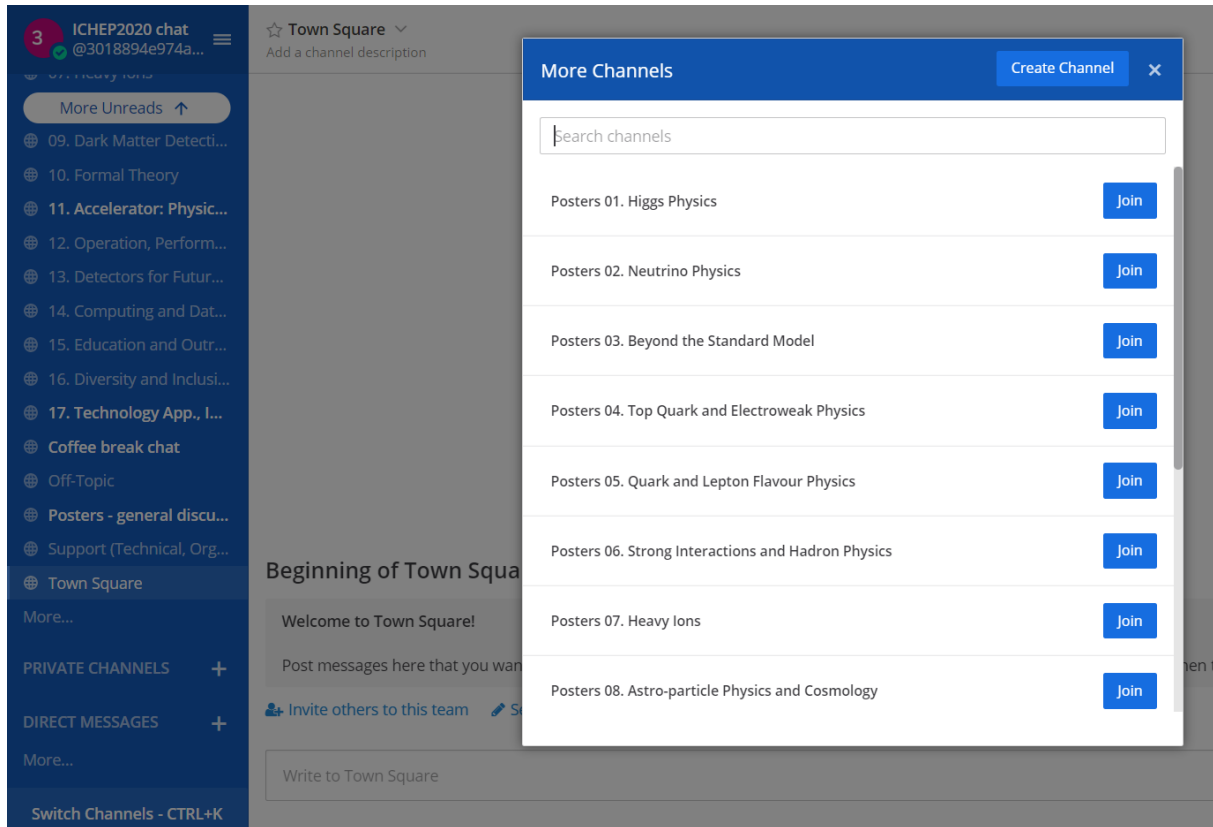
3 ICHEP2020 chat
@3018894e974a...

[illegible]

More Unreads

09. Dark Matter Detecti...
10. Formal Theory
11. Accelerator: Physic...
12. Operation, Perform...
13. Detectors for Futur...
14. Computing and Dat...
15. Education and Outr...
16. Diversity and Inclusi...
17. Technology App., I...
Coffee break chat
Off-Topic
Posters - general discu...
Support (Technical, Org...
Town Square
More...

PRIVATE CHANNELS +

DIRECT MESSAGES +
More...

Switch Channels - CTRL+K

Town Square
Add a channel description

Beginning of Town Squa

Welcome to Town Square!

Post messages here that you wan

hen t

Invite others to this team

Se

Write to Town Square

More Channels

Create Channel

×

Search channels

Posters 01. Higgs Physics
Join

Posters 02. Neutrino Physics
Join

Posters 03. Beyond the Standard Model
Join

Posters 04. Top Quark and Electroweak Physics
Join

Posters 05. Quark and Lepton Flavour Physics
Join

Posters 06. Strong Interactions and Hadron Physics
Join

Posters 07. Heavy Ions
Join

Posters 08. Astro-particle Physics and Cosmology
Join